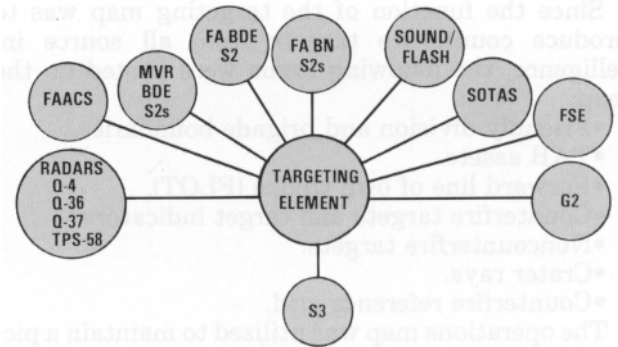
Since the function of the targeting map was to produce counter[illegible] all source intelligence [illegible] the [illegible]

FAACS

MVR BDE S2s

FA BDE S2

FA BN S2s

SOUND/ FLASH

SOTAS

FSE

RADARS Q-4 Q-36 Q-37 TPS-58

TARGETING ELEMENT

G2

S3

•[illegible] division and brigade boundaries.
•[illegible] assets
•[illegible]ward line of own troops (FLOT).
•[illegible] counterfire targets and target indicators.
•Noncounterfire targets.
•Crater rays.
•Counterfire reference grid.
The operations map was utilized to maintain a pic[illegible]